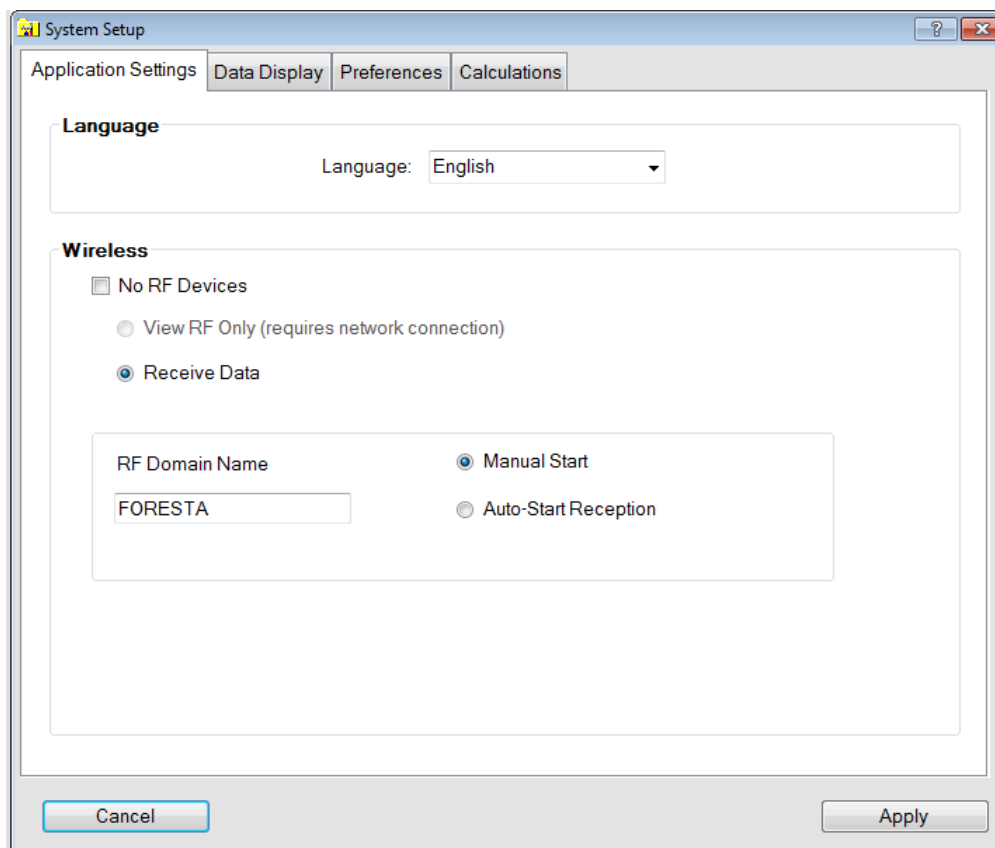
System Setup

?

Application Settings | Data Display | Preferences | Calculations

Language

Language: English

Wireless

No RF Devices

View RF Only (requires network connection)

Receive Data

RF Domain Name

FORESTA

Manual Start

Auto-Start Reception

Cancel

Apply